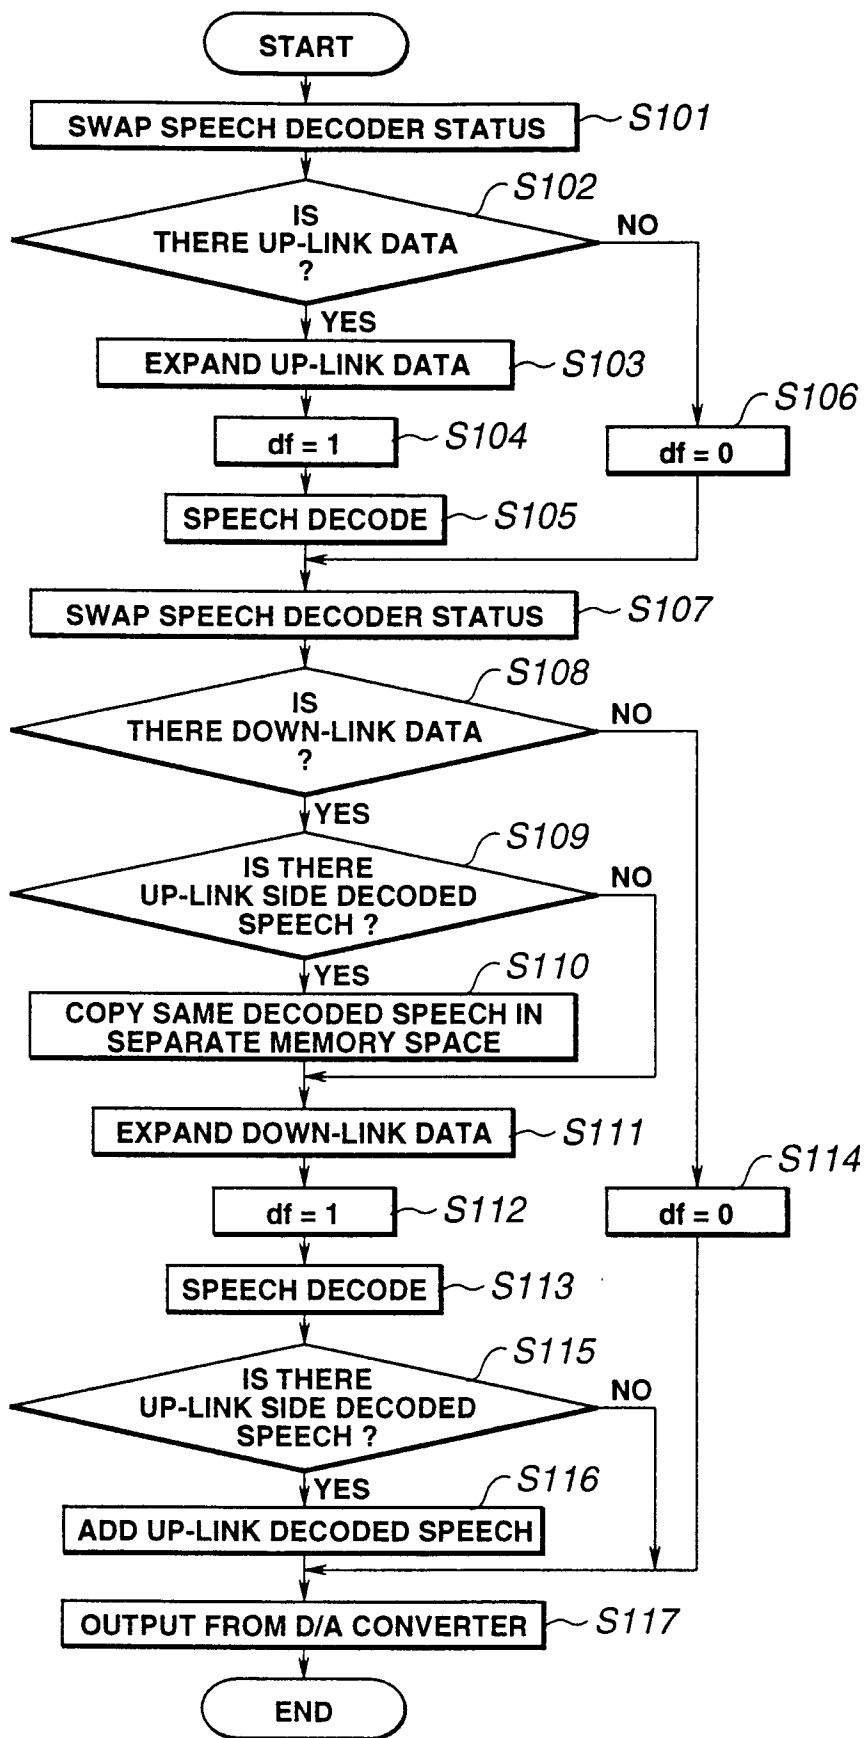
START

SWAP SPEECH DECODER STATUS S101

S102
IS THERE UP-LINK DATA ?
NO

YES
EXPAND UP-LINK DATA S103

df = 1 S104

S106
df = 0

SPEECH DECODE S105

SWAP SPEECH DECODER STATUS S107

S108
IS THERE DOWN-LINK DATA ?
NO

YES
S109
IS THERE UP-LINK SIDE DECODED SPEECH ?
NO

YES
S110
COPY SAME DECODED SPEECH IN SEPARATE MEMORY SPACE

EXPAND DOWN-LINK DATA S111

df = 1 S112

S114
df = 0

SPEECH DECODE S113

S115
IS THERE UP-LINK SIDE DECODED SPEECH ?
NO

YES
S116
ADD UP-LINK DECODED SPEECH

OUTPUT FROM D/A CONVERTER S117

END